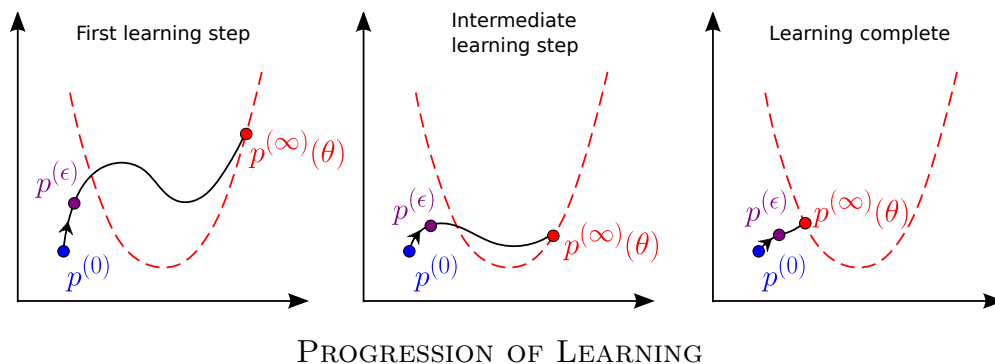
First learning step

$p^{(\epsilon)}$

$p^{(\infty)}(\theta)$

$p^{(0)}$

Intermediate learning step

$p^{(\epsilon)}$

$p^{(\infty)}(\theta)$

$p^{(0)}$

Learning complete

$p^{(\epsilon)}$

$p^{(\infty)}(\theta)$

$p^{(0)}$

Progression of Learning